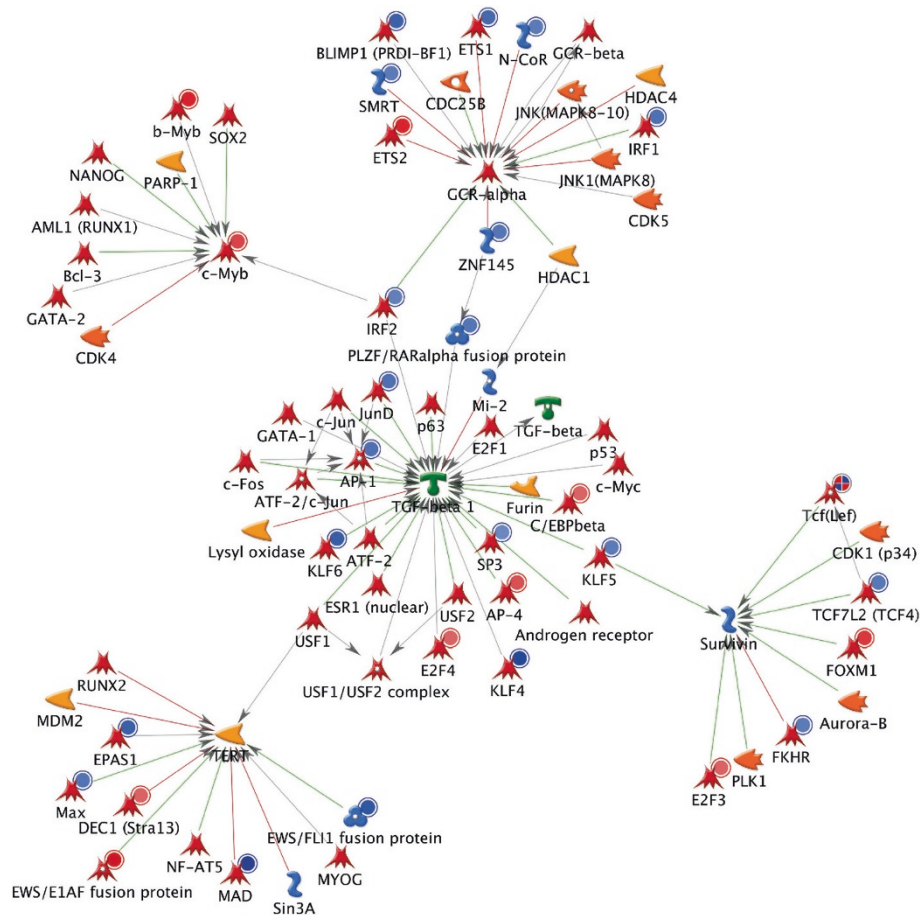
BLIMP1 (PRDI-BF1)
ETS1
N-CoR
GCR-beta
SMRT
CDC25B
HDAC4
JNK(MAPK8-10)
ETS2
IRF1
JNK1(MAPK8)
GCR-alpha
CDK5
b-Myb
SOX2
NANOG
PARP-1
AML1 (RUNX1)
Bcl-3
c-Myb
ZNF145
HDAC1
GATA-2
CDK4
IRF2
PLZF/RARalpha fusion protein
Mi-2
JunD
c-Jun
p63
TGF-beta
GATA-1
E2F1
p53
AP-1
c-Fos
c-Myc
ATF-2/c-Jun
TGF-beta 1
Furin
C/EBPbeta
Tcf(Lef)
Lysyl oxidase
KLF6
ATF-2
SP3
CDK1 (p34)
KLF5
ESR1 (nuclear)
USF2
AP-4
TCF7L2 (TCF4)
USF1
Androgen receptor
Survivin
E2F4
FOXM1
USF1/USF2 complex
KLF4
RUNX2
MDM2
Aurora-B
EPAS1
TERT
FKHR
Max
PLK1
E2F3
DEC1 (Stra13)
EWS/FLI1 fusion protein
NF-AT5
MYOG
EWS/E1AF fusion protein
MAD
Sin3A